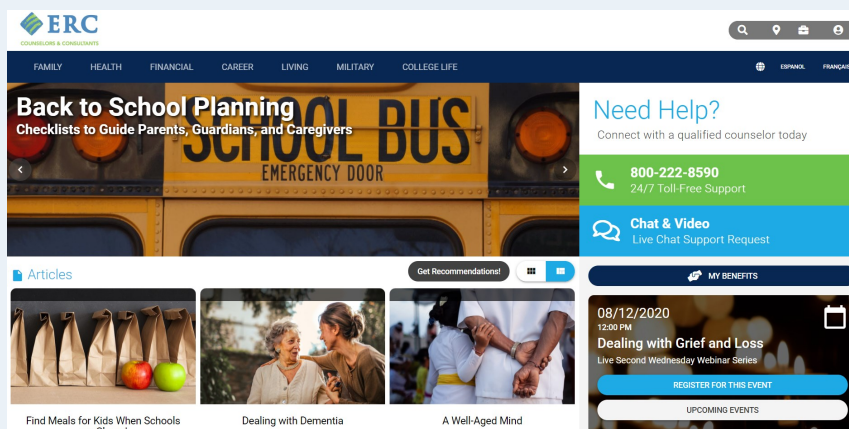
ERC
COUNSELORS & CONSULTANTS

FAMILY HEALTH FINANCIAL CAREER LIVING MILITARY COLLEGE LIFE

ESPANOL FRANÇAIS

Back to School Planning
Checklists to Guide Parents, Guardians, and Caregivers

SCHOOL BUS
EMERGENCY DOOR

Need Help?
Connect with a qualified counselor today

800-222-8590
24/7 Toll-Free Support

Chat & Video
Live Chat Support Request

Articles

Get Recommendations!

MY BENEFITS

08/12/2020
12:00 PM
Dealing with Grief and Loss
Live Second Wednesday Webinar Series

REGISTER FOR THIS EVENT

UPCOMING EVENTS

Find Meals for Kids When Schools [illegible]

Dealing with Dementia

A Well-Aged Mind